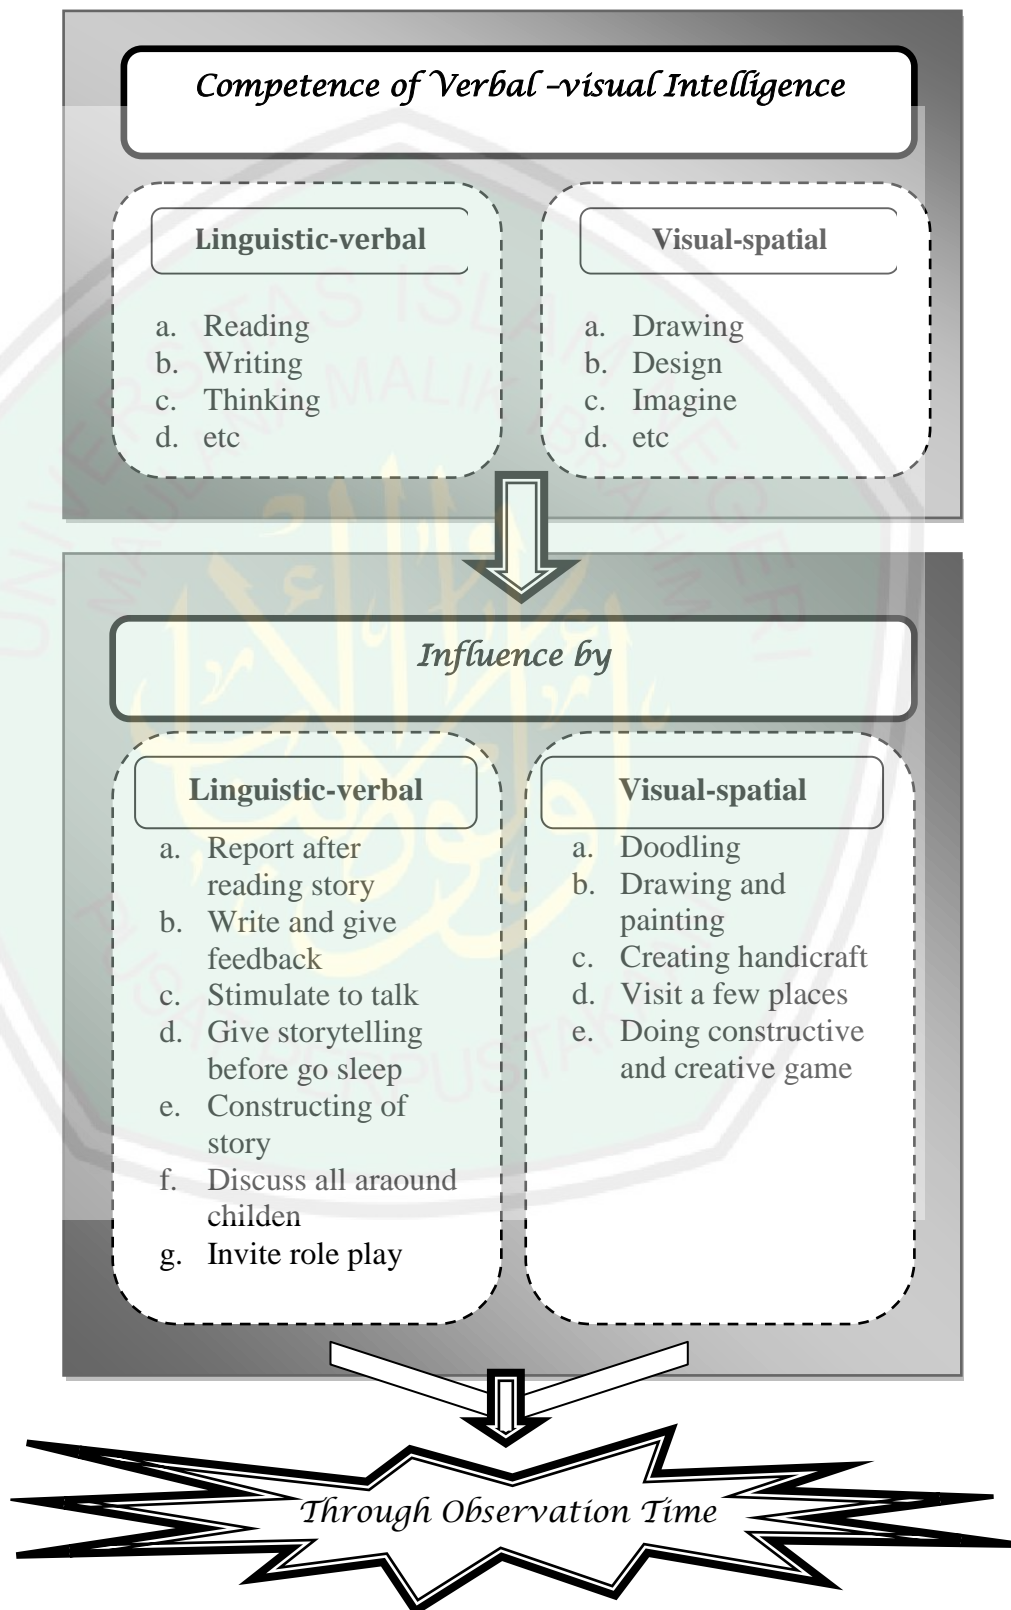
Competence of Verbal –visual Intelligence

Linguistic-verbal

a. Reading
b. Writing
c. Thinking
d. etc

Visual-spatial

a. Drawing
b. Design
c. Imagine
d. etc

Influence by

Linguistic-verbal

a. Report after reading story
b. Write and give feedback
c. Stimulate to talk
d. Give storytelling before go sleep
e. Constructing of story
f. Discuss all araound childen
g. Invite role play

Visual-spatial

a. Doodling
b. Drawing and painting
c. Creating handicraft
d. Visit a few places
e. Doing constructive and creative game

Through Observation Time